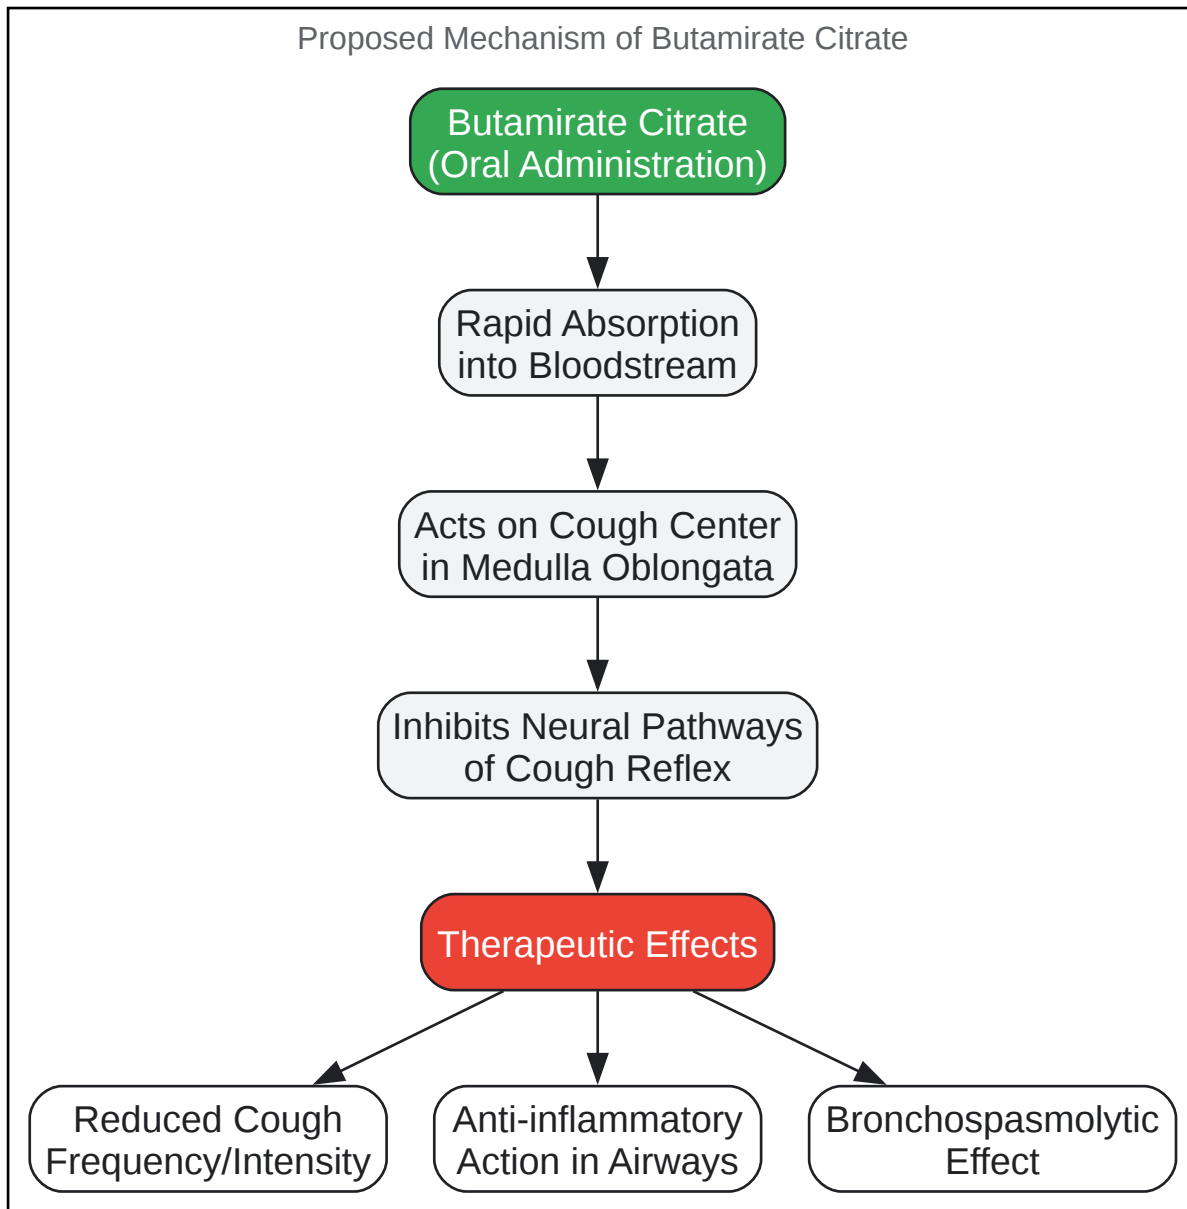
Proposed Mechanism of Butamirate Citrate

Butamirate Citrate (Oral Administration)

Rapid Absorption into Bloodstream

Acts on Cough Center in Medulla Oblongata

Inhibits Neural Pathways of Cough Reflex

Therapeutic Effects

Reduced Cough Frequency/Intensity

Anti-inflammatory Action in Airways

Bronchospasmolytic Effect